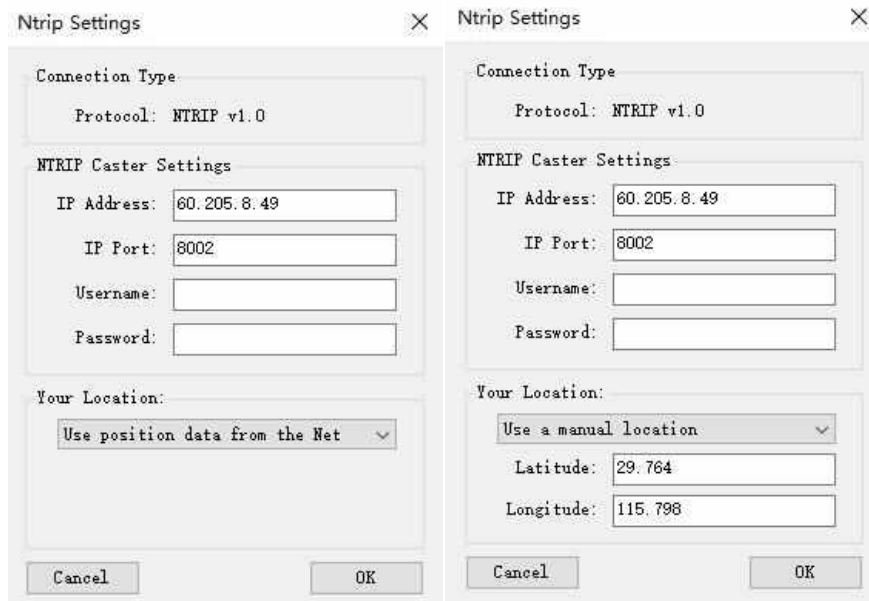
Ntrip Settings ×

Connection Type

Protocol: NTRIP v1.0

NTRIP Caster Settings

IP Address: 60.205.8.49

IP Port: 8002

Username:

Password:

Your Location:

Use position data from the Net

Cancel

OK

Ntrip Settings ×

Connection Type

Protocol: NTRIP v1.0

NTRIP Caster Settings

IP Address: 60.205.8.49

IP Port: 8002

Username:

Password:

Your Location:

Use a manual location

Latitude: 29.764

Longitude: 115.798

Cancel

OK